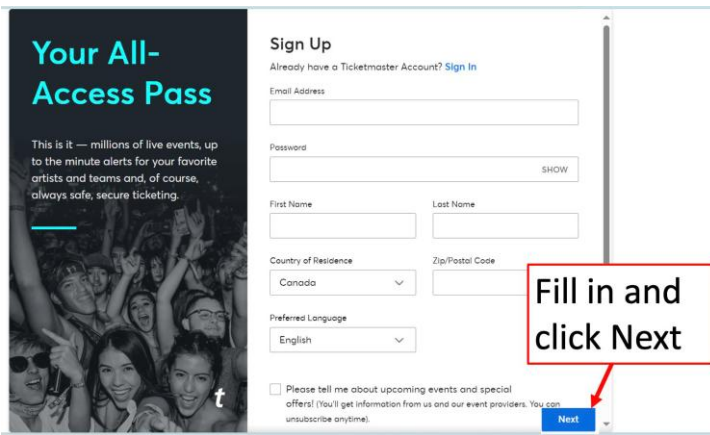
Your All-Access Pass

This is it — millions of live events, up to the minute alerts for your favorite artists and teams and, of course, always safe, secure ticketing.

t

Sign Up

Already have a Ticketmaster Account? Sign In

Email Address

Password

SHOW

First Name

Last Name

Country of Residence

Canada

Zip/Postal Code

Preferred Language

English

Please tell me about upcoming events and special offers! (You'll get information from us and our event providers. You can unsubscribe anytime).

Next

Fill in and click Next